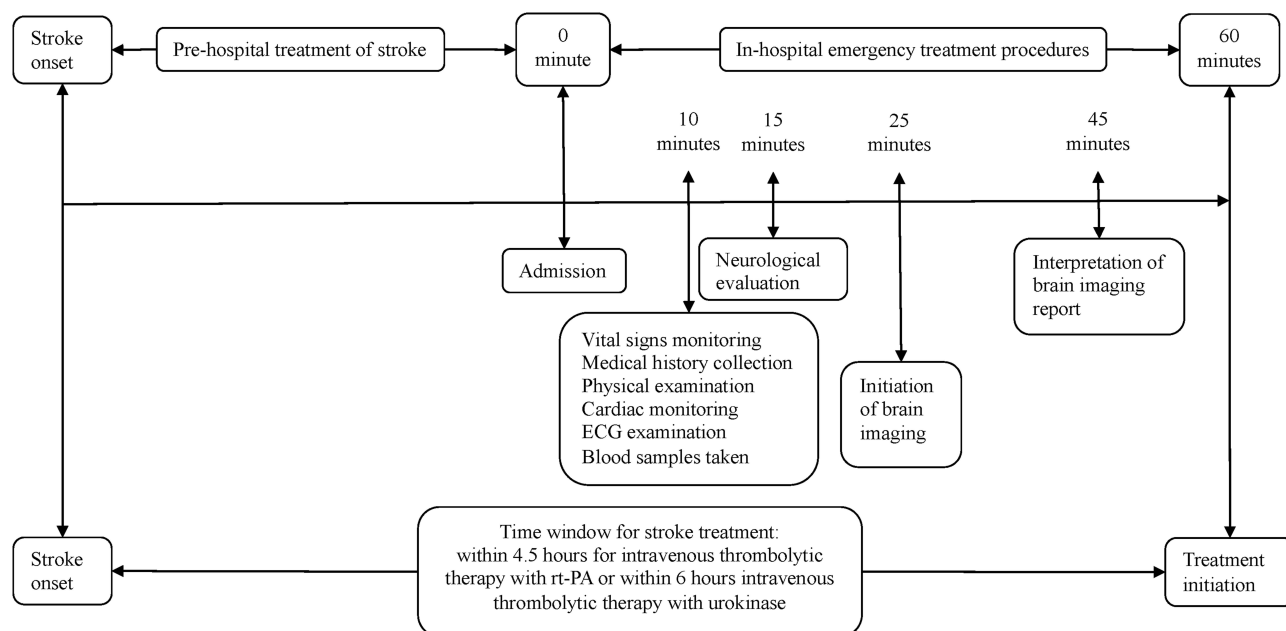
Stroke onset

Pre-hospital treatment of stroke

0 minute

In-hospital emergency treatment procedures

60 minutes

10 minutes

15 minutes

25 minutes

45 minutes

Admission

Neurological evaluation

Interpretation of brain imaging report

Vital signs monitoring
Medical history collection
Physical examination
Cardiac monitoring
ECG examination
Blood samples taken

Initiation of brain imaging

Stroke onset

Time window for stroke treatment: within 4.5 hours for intravenous thrombolytic therapy with rt-PA or within 6 hours intravenous thrombolytic therapy with urokinase

Treatment initiation